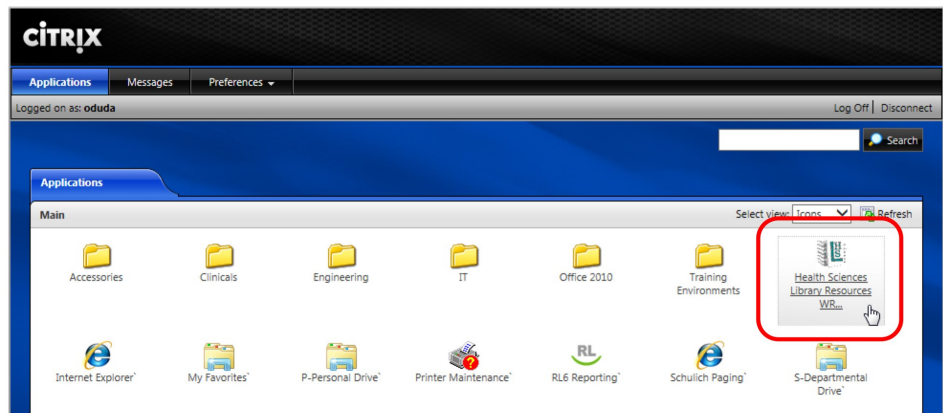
CITRIX

Applications | Messages | Preferences

Logged on as: oduda

Log Off | Disconnect

Search

Applications

Main

Select view: Icons

Refresh

Accessories

Clinicals

Engineering

IT

Office 2010

Training Environments

Health Sciences Library Resources WR...

Internet Explorer`

My Favorites`

P-Personal Drive`

Printer Maintenance`

RL

RL6 Reporting`

Schulich Paging`

S-Departmental Drive`